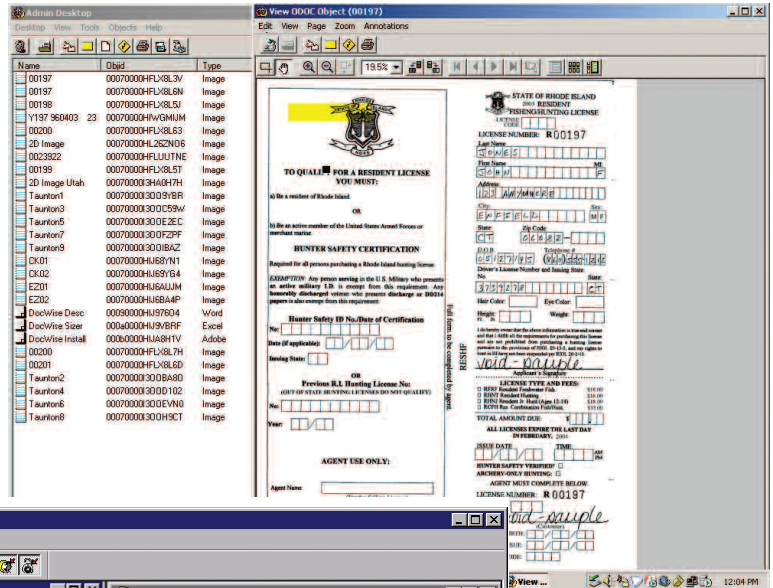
Admin Desktop
Desktop View Tools Objects Help

| Name | Objid | Type |
|---|---|---|
| 00197 | 00070000HFLX8L3V | Image |
| 00197 | 00070000HFLX8L6N | Image |
| 00198 | 00070000HFLX8L5J | Image |
| Y197 960403 23 | 00070000HWGMIJM | Image |
| 00200 | 00070000HFLX8L63 | Image |
| 2D Image | 00070000HL26ZN06 | Image |
| 0023922 | 00070000HFLUUTNE | Image |
| 00199 | 00070000HFLX8L5T | Image |
| 2D Image Utah | 000700003HA0H7H | Image |
| Taunton1 | 000700003OO9YBR | Image |
| Taunton3 | 000700003OOC59W | Image |
| Taunton5 | 000700003OOE2EC | Image |
| Taunton7 | 000700003OOFZPF | Image |
| Taunton9 | 000700003OOIBAZ | Image |
| CK01 | 00070000HJ69YN1 | Image |
| CK02 | 00070000HJ69YG4 | Image |
| EZ01 | 00070000HJ6AUJM | Image |
| EZ02 | 00070000HJ6BA4P | Image |
| DocWise Desc | 00090000HJ97604 | Word |
| DocWise Sizer | 000a0000HJ9VBRF | Excel |
| DocWise Install | 000b0000HJA8H1V | Adobe |
| 00200 | 00070000HFLX8L7H | Image |
| 00201 | 00070000HFLX8L6D | Image |
| Taunton2 | 000700003OOBA8D | Image |
| Taunton4 | 000700003OOD102 | Image |
| Taunton6 | 000700003OOEVN0 | Image |
| Taunton8 | 000700003OOH9CT | Image |

View ODOC Object (00197)
Edit View Page Zoom Annotations
19.5%

TO QUALIFY FOR A RESIDENT LICENSE YOU MUST:
a) Be a resident of Rhode Island.
OR
b) Be an active member of the United States Armed Forces or merchant marine.
HUNTER SAFETY CERTIFICATION
Required for all persons purchasing a Rhode Island hunting license.
EXEMPTION: Any person serving in the U.S. Military who presents an active military I.D. is exempt from this requirement. Any honorably discharged veteran who presents discharge or DD214 papers is also exempt from this requirement.
Hunter Safety ID No./Date of Certification
No:
Date (if applicable):
Issuing State:
OR
Previous R.I. Hunting License No:
(OUT OF STATE HUNTING LICENSES DO NOT QUALIFY)
No:
Year:
AGENT USE ONLY:
Agent Name:

RESHF
Fill form to be completed by agent.

STATE OF RHODE ISLAND
2001 RESIDENT FISHING/HUNTING LICENSE
LICENSE NUMBER: R00197
Last Name JONES
First Name JOHN MI F
Address 123 ANYWHERE
City EWFIELD Sex M
State CT Zip Code 06882
D.O.B. 052775 Telephone #
Driver's License Number and Issuing State 375272 CT
Hair Color: Eye Color:
Height: Weight:
Applicant's Signature void - sample
LICENSE TYPE AND FEES:
TOTAL AMOUNT DUE
ALL LICENSES EXPIRE THE LAST DAY IN FEBRUARY, 2001
ISSUE DATE TIME
HUNTER SAFETY VERIFIED?
ARCHERY-ONLY HUNTING:
AGENT MUST COMPLETE BELOW
LICENSE NUMBER R00197
void - sample

View
12:04 PM